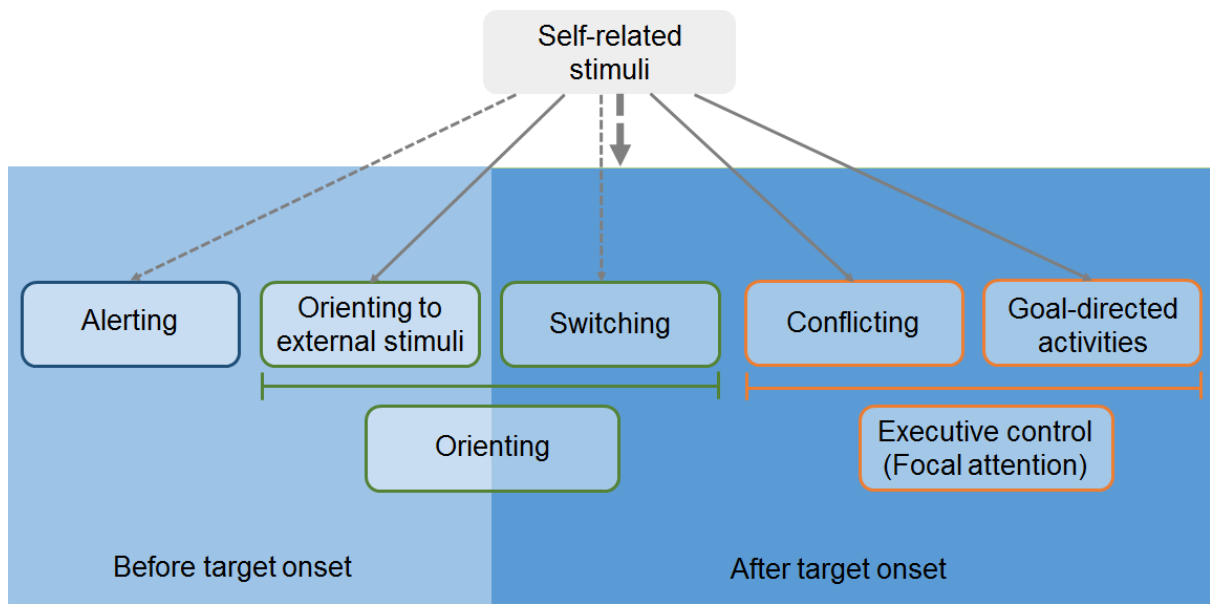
Self-related stimuli

Alerting

Orienting to external stimuli

Switching

Conflicting

Goal-directed activities

Orienting

Executive control (Focal attention)

Before target onset

After target onset